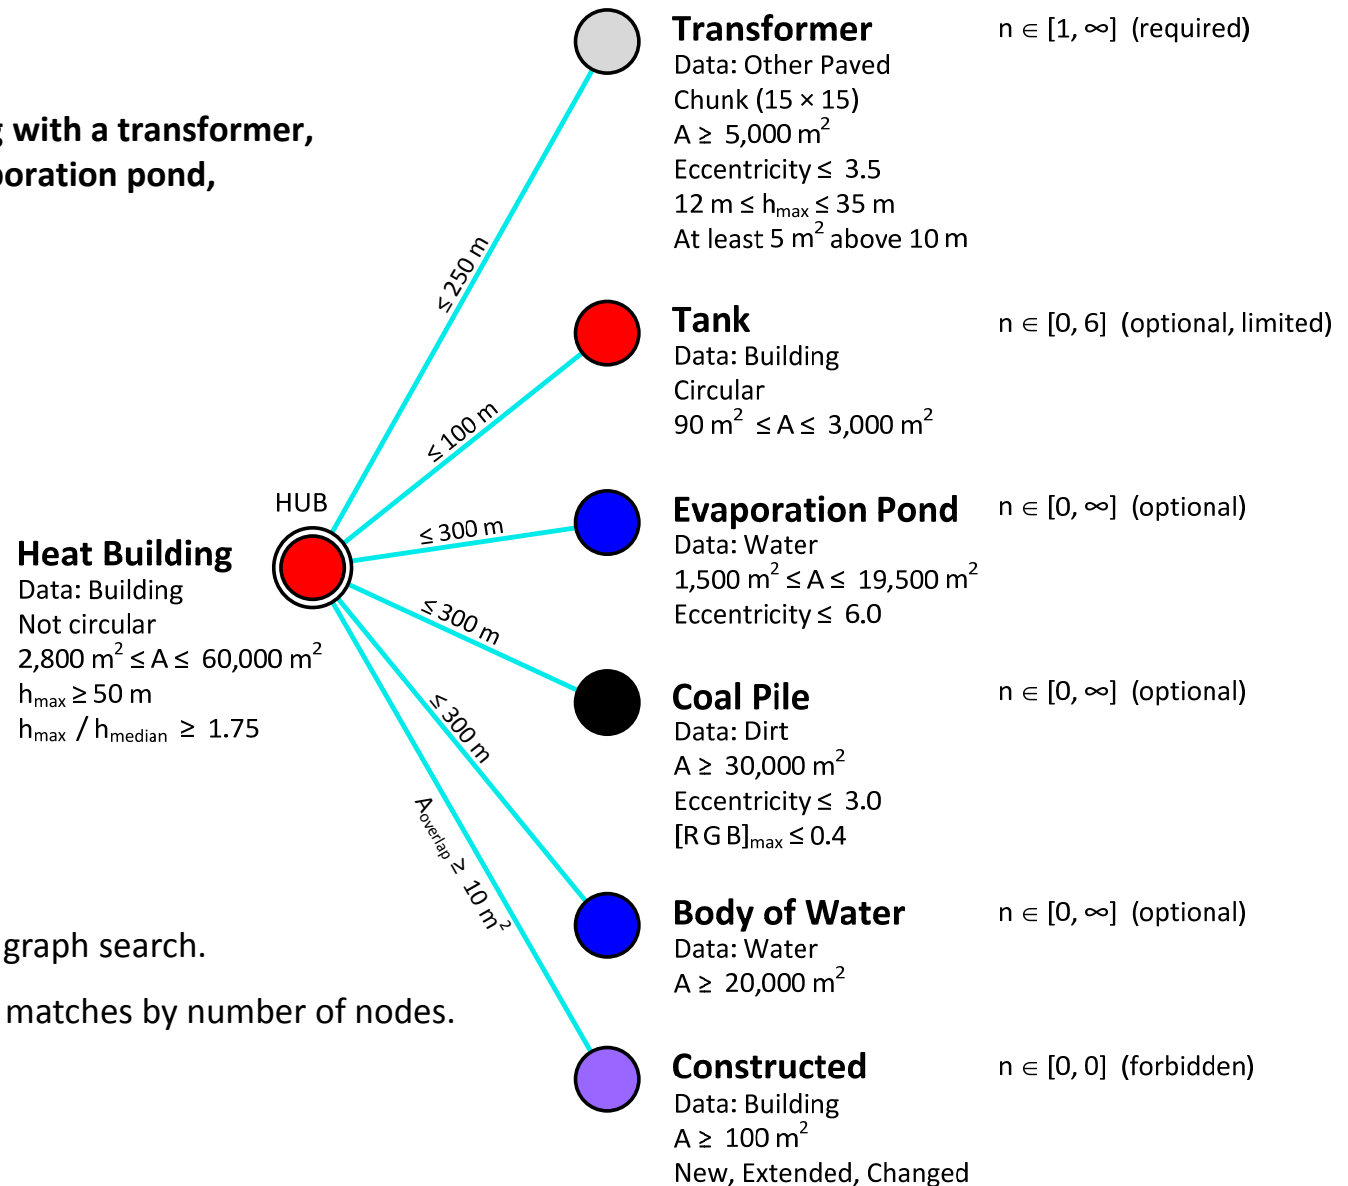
g with a transformer,
poration pond,

graph search.

matches by number of nodes.

HUB

Heat Building
Data: Building
Not circular
$2{,}800\ m^2 \leq A \leq 60{,}000\ m^2$
$h_{max} \geq 50$ m
$h_{max} / h_{median} \geq 1.75$

$\leq 250$ m

$\leq 100$ m

$\leq 300$ m

$\leq 300$ m

$\leq 300$ m

$A_{overlap} \geq 10\ m^2$

Transformer
Data: Other Paved
Chunk (15 × 15)
$A \geq 5{,}000\ m^2$
Eccentricity ≤ 3.5
$12\ m \leq h_{max} \leq 35$ m
At least 5 $m^2$ above 10 m

$n \in [1, \infty]$ (required)

Tank
Data: Building
Circular
$90\ m^2 \leq A \leq 3{,}000\ m^2$

$n \in [0, 6]$ (optional, limited)

Evaporation Pond
Data: Water
$1{,}500\ m^2 \leq A \leq 19{,}500\ m^2$
Eccentricity ≤ 6.0

$n \in [0, \infty]$ (optional)

Coal Pile
Data: Dirt
$A \geq 30{,}000\ m^2$
Eccentricity ≤ 3.0
$[R\ G\ B]_{max} \leq 0.4$

$n \in [0, \infty]$ (optional)

Body of Water
Data: Water
$A \geq 20{,}000\ m^2$

$n \in [0, \infty]$ (optional)

Constructed
Data: Building
$A \geq 100\ m^2$
New, Extended, Changed

$n \in [0, 0]$ (forbidden)